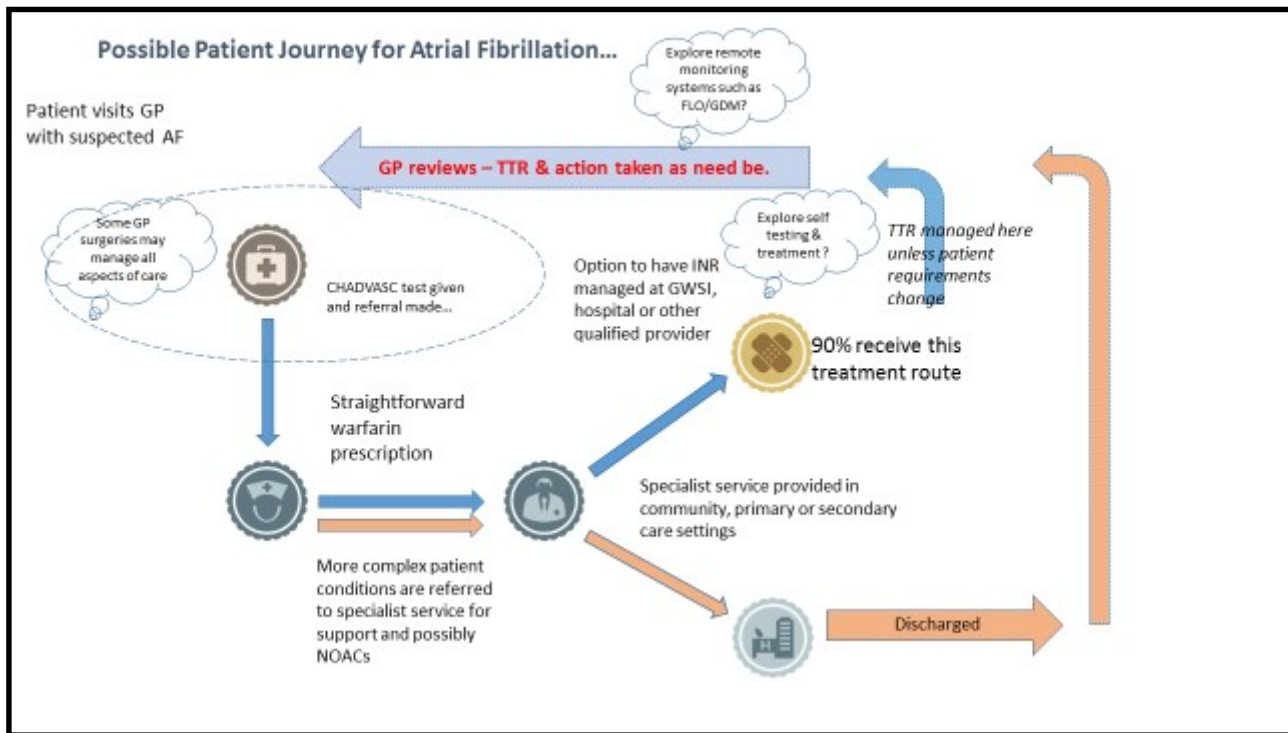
Possible Patient Journey for Atrial Fibrillation...

Explore remote monitoring systems such as FLO/GDM?

Patient visits GP with suspected AF

GP reviews – TTR & action taken as need be.

Some GP surgeries may manage all aspects of care

CHADVASC test given and referral made...

Explore self testing & treatment ?

TTR managed here unless patient requirements change

Option to have INR managed at GWSI, hospital or other qualified provider

90% receive this treatment route

Straightforward warfarin prescription

Specialist service provided in community, primary or secondary care settings

More complex patient conditions are referred to specialist service for support and possibly NOACs

Discharged